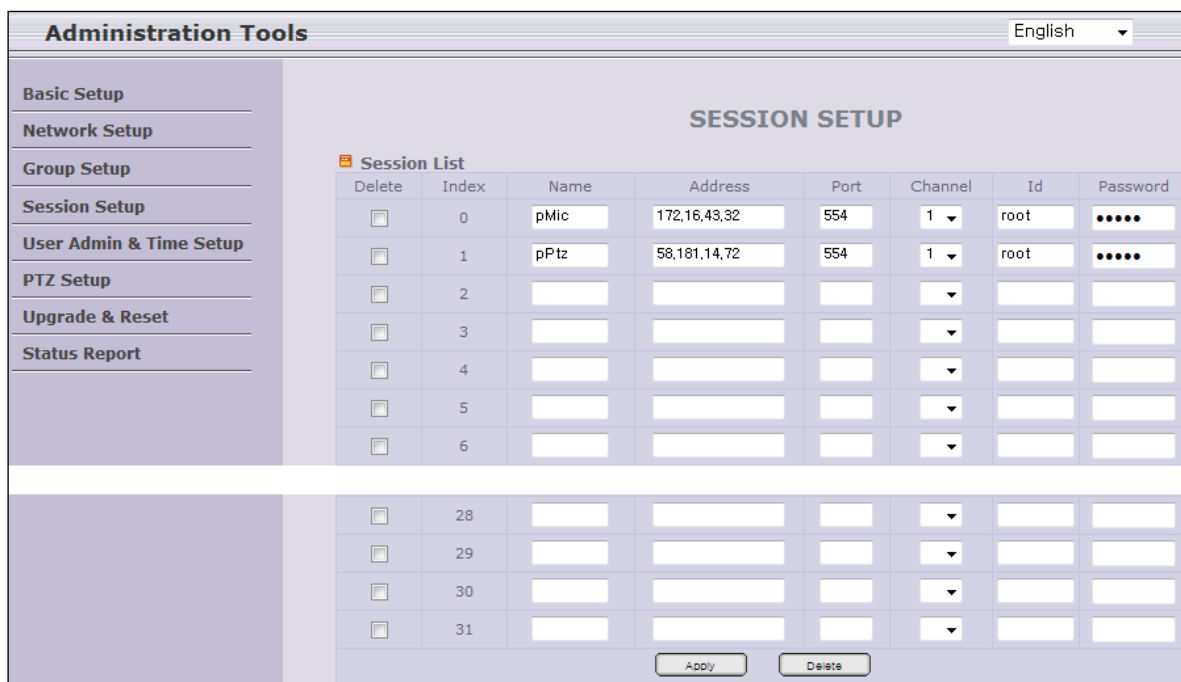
Administration Tools

English

Basic Setup
Network Setup
Group Setup
Session Setup
User Admin & Time Setup
PTZ Setup
Upgrade & Reset
Status Report

SESSION SETUP

Session List

| Delete | Index | Name | Address | Port | Channel | Id | Password |
|---|---|---|---|---|---|---|---|
| | 0 | pMic | 172,16,43,32 | 554 | 1 | root | ●●●●● |
| | 1 | pPtz | 58,181,14,72 | 554 | 1 | root | ●●●●● |
| | 2 | | | | | | |
| | 3 | | | | | | |
| | 4 | | | | | | |
| | 5 | | | | | | |
| | 6 | | | | | | |
| | 28 | | | | | | |
| | 29 | | | | | | |
| | 30 | | | | | | |
| | 31 | | | | | | |

Apply Delete